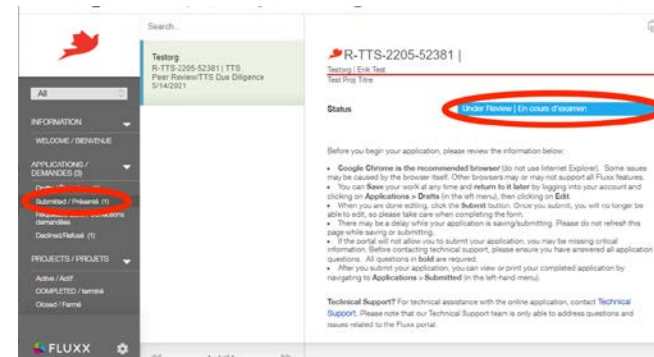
Search...

All

INFORMATION

WELCOME / BIENVENUE

APPLICATIONS / DEMANDES (3)

Drafts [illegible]

Submitted / Présenté (1)

Requ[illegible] demandées

Declined/Refusé (1)

PROJECTS / PROJETS

Active / Actif

COMPLETED / terminé

Closed / Fermé

FLUXX

Testorg
R-TTS-2205-52381 | TTS
Peer Review/TTS Due Diligence
5/14/2021

R-TTS-2205-52381 |

Testorg | Erik Test
Test Proj Titre

Status

Under Review | En cours d'examen

Before you begin your application, please review the information below:

• **Google Chrome is the recommended browser** (do not use Internet Explorer). Some issues may be caused by the browser itself. Other browsers may or may not support all Fluxx features.
• You can **Save** your work at any time and **return to it later** by logging into your account and clicking on **Applications > Drafts** (in the left menu), then clicking on **Edit**.
• When you are done editing, click the **Submit** button. Once you submit, you will no longer be able to edit, so please take care when completing the form.
• There may be a delay while your application is saving/submitting. Please do not refresh this page while saving or submitting.
• If the portal will not allow you to submit your application, you may be missing critical information. Before contacting technical support, please ensure you have answered all application questions. All questions in **bold** are required.
• After you submit your application, you can view or print your completed application by navigating to **Applications > Submitted** (in the left-hand menu).

**Technical Support?** For technical assistance with the online application, contact Technical Support. Please note that our Technical Support team is only able to address questions and issues related to the Fluxx portal.